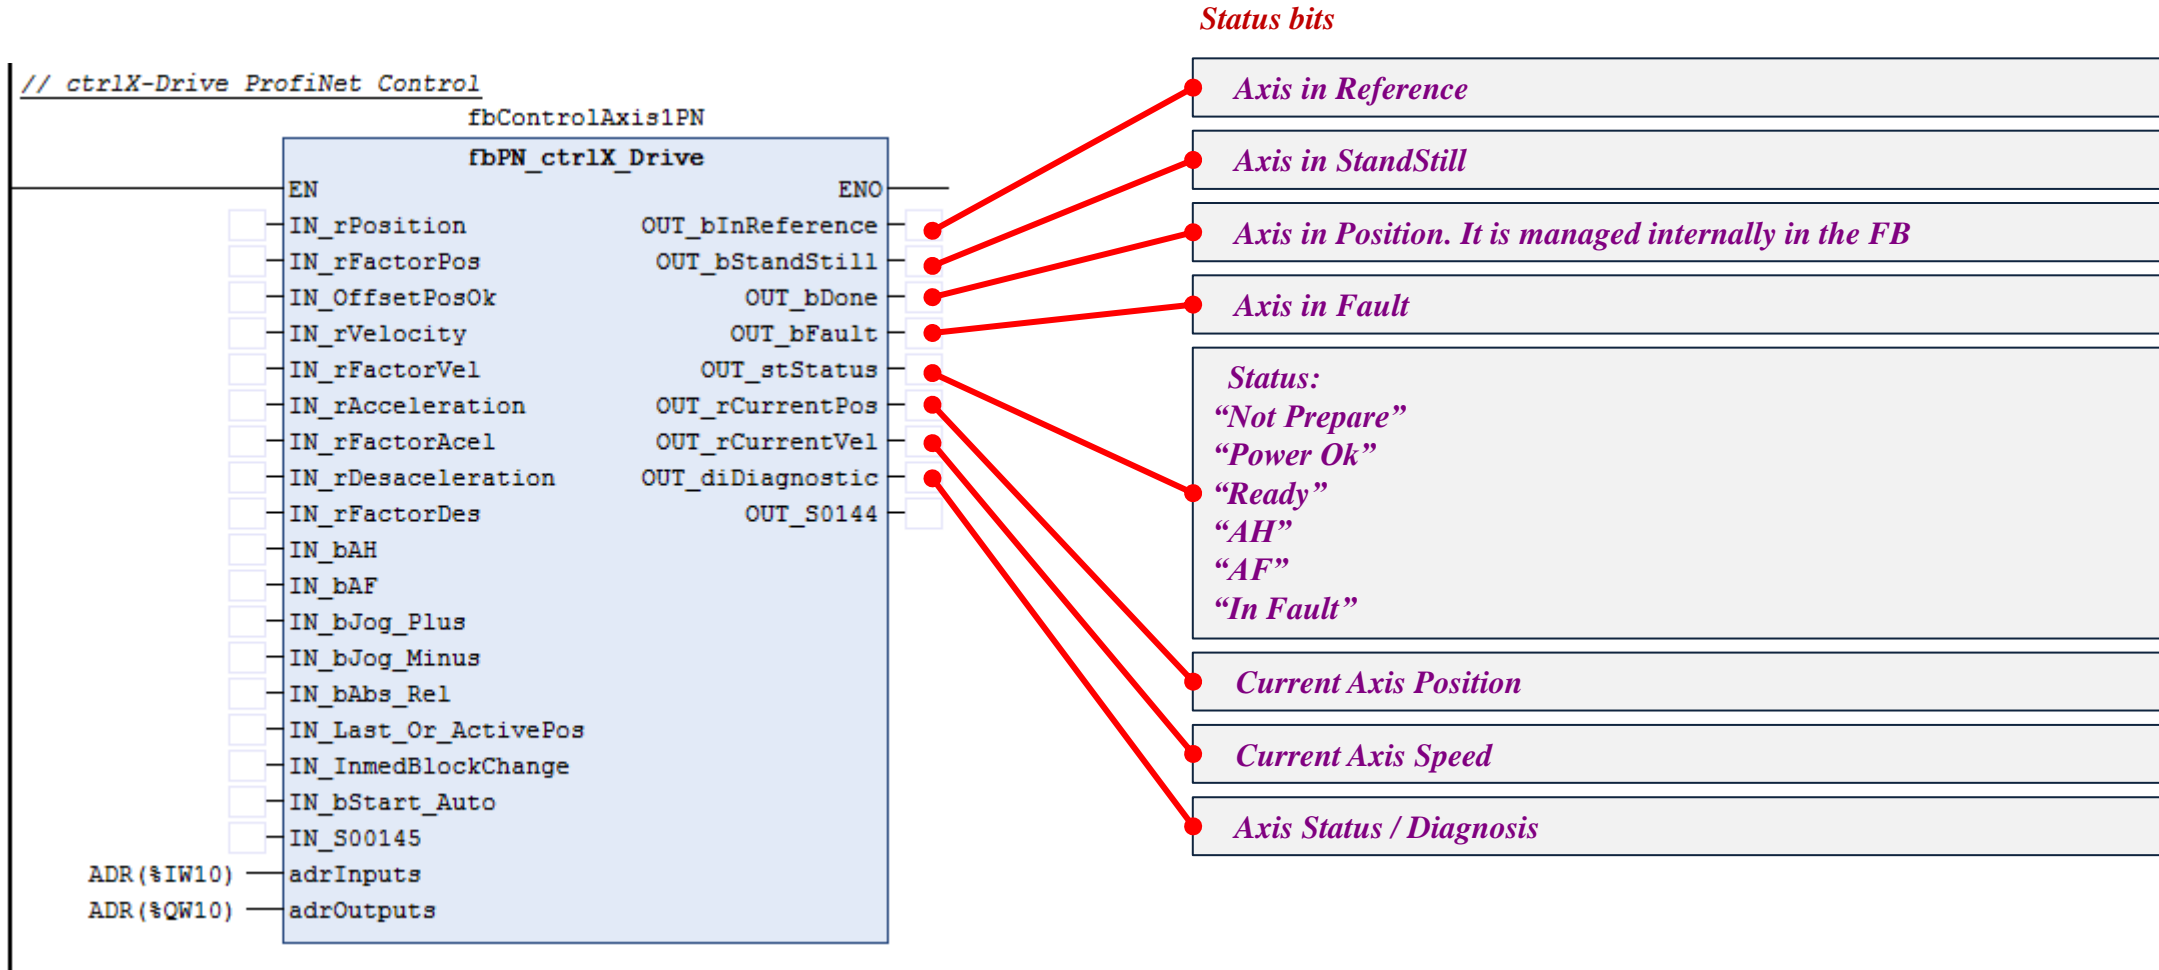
Status bits

// ctrlX-Drive ProfiNet Control

fbControlAxis1PN

fbPN_ctrlX_Drive

EN
IN_rPosition
IN_rFactorPos
IN_OffsetPosOk
IN_rVelocity
IN_rFactorVel
IN_rAcceleration
IN_rFactorAcel
IN_rDesaceleration
IN_rFactorDes
IN_bAH
IN_bAF
IN_bJog_Plus
IN_bJog_Minus
IN_bAbs_Rel
IN_Last_Or_ActivePos
IN_InmedBlockChange
IN_bStart_Auto
IN_S00145
ADR(%IW10) adrInputs
ADR(%QW10) adrOutputs

ENO
OUT_bInReference
OUT_bStandStill
OUT_bDone
OUT_bFault
OUT_stStatus
OUT_rCurrentPos
OUT_rCurrentVel
OUT_diDiagnostic
OUT_S0144

Axis in Reference

Axis in StandStill

Axis in Position. It is managed internally in the FB

Axis in Fault

Status:
“Not Prepare”
“Power Ok”
“Ready”
“AH”
“AF”
“In Fault”

Current Axis Position

Current Axis Speed

Axis Status / Diagnosis